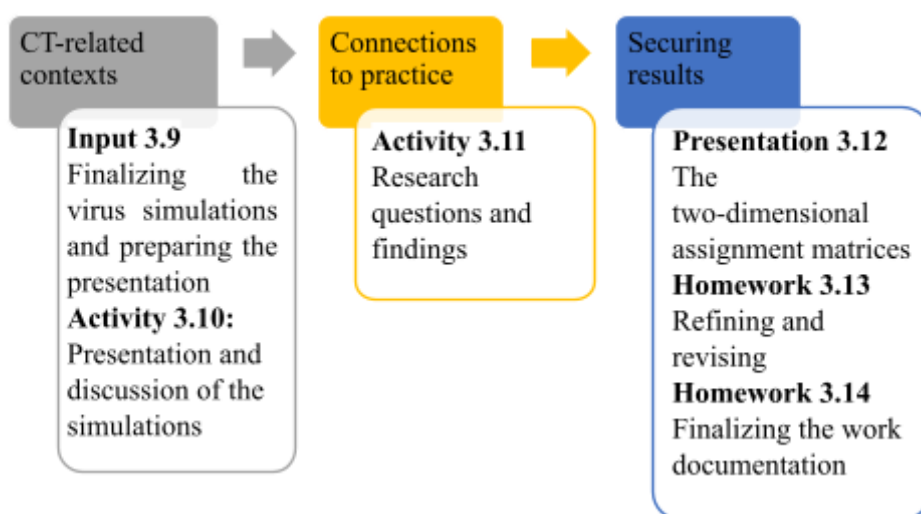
CT-related contexts

Input 3.9
Finalizing the virus simulations and preparing the presentation
Activity 3.10:
Presentation and discussion of the simulations

Connections to practice

Activity 3.11
Research questions and findings

Securing results

Presentation 3.12
The two-dimensional assignment matrices
Homework 3.13
Refining and revising
Homework 3.14
Finalizing the work documentation